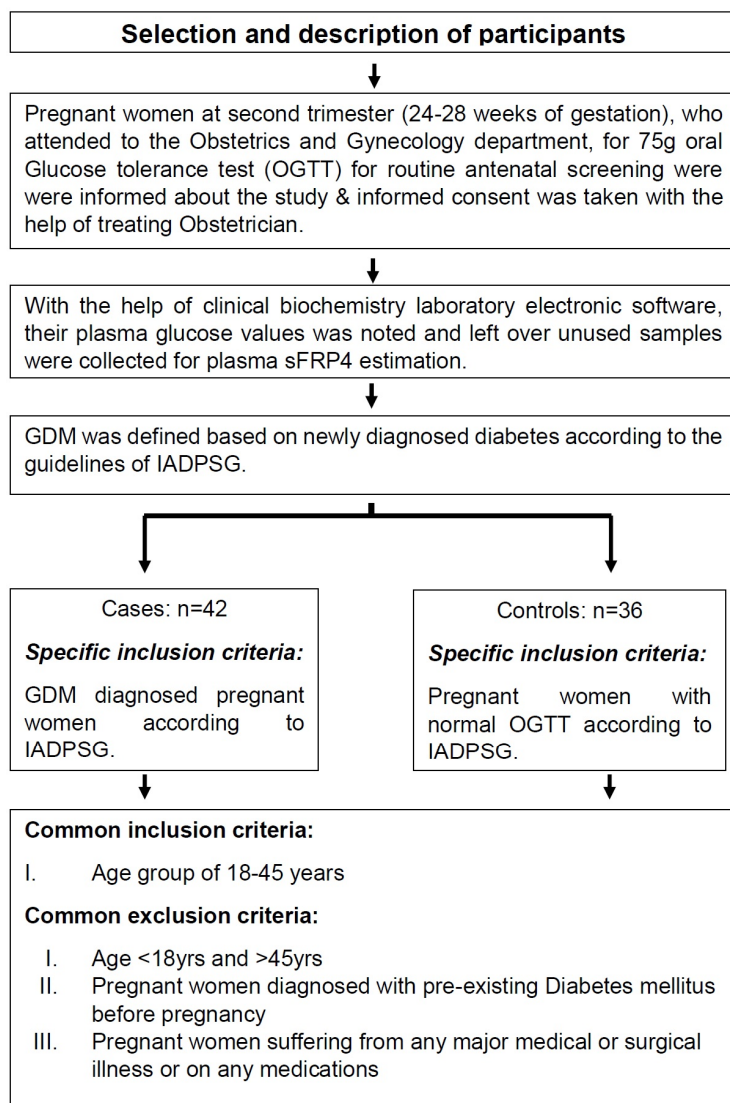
Selection and description of participants

Pregnant women at second trimester (24-28 weeks of gestation), who attended to the Obstetrics and Gynecology department, for 75g oral Glucose tolerance test (OGTT) for routine antenatal screening were were informed about the study & informed consent was taken with the help of treating Obstetrician.

With the help of clinical biochemistry laboratory electronic software, their plasma glucose values was noted and left over unused samples were collected for plasma sFRP4 estimation.

GDM was defined based on newly diagnosed diabetes according to the guidelines of IADPSG.

Cases: n=42

Specific inclusion criteria:

GDM diagnosed pregnant women according to IADPSG.

Controls: n=36

Specific inclusion criteria:

Pregnant women with normal OGTT according to IADPSG.

Common inclusion criteria:

I. Age group of 18-45 years

Common exclusion criteria:

I. Age <18yrs and >45yrs
II. Pregnant women diagnosed with pre-existing Diabetes mellitus before pregnancy
III. Pregnant women suffering from any major medical or surgical illness or on any medications